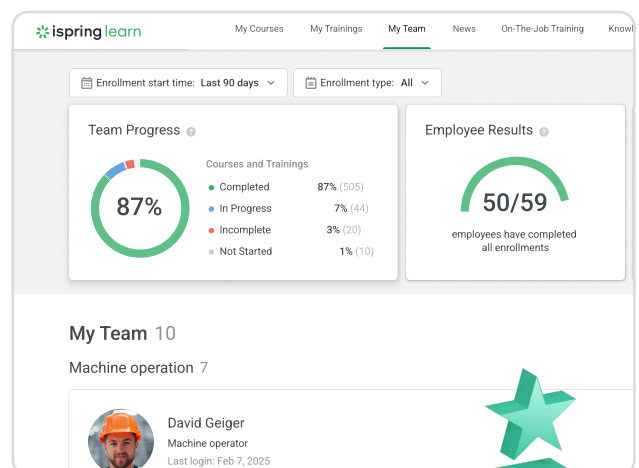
ispring learn

My Courses My Trainings My Team News On-The-Job Training Knowl

Enrollment start time: Last 90 days

Enrollment type: All

Team Progress

87%

Courses and Trainings

Completed 87% (505)

In Progress 7% (44)

Incomplete 3% (20)

Not Started 1% (10)

Employee Results

50/59

employees have completed all enrollments

My Team 10

Machine operation 7

David Geiger

Machine operator

Last login: Feb 7, 2025